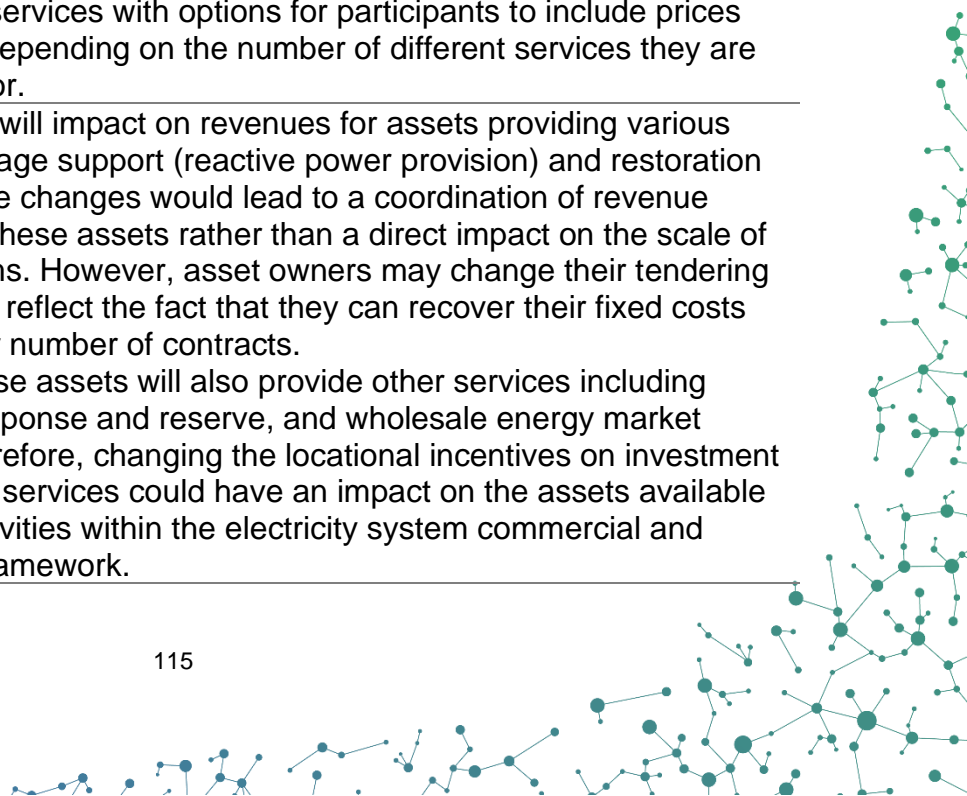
services with options for participants to include prices depending on the number of different services they are or.

will impact on revenues for assets providing various age support (reactive power provision) and restoration e changes would lead to a coordination of revenue hese assets rather than a direct impact on the scale of ns. However, asset owners may change their tendering reflect the fact that they can recover their fixed costs number of contracts.
se assets will also provide other services including ponse and reserve, and wholesale energy market refore, changing the locational incentives on investment services could have an impact on the assets available vities within the electricity system commercial and amework.

115